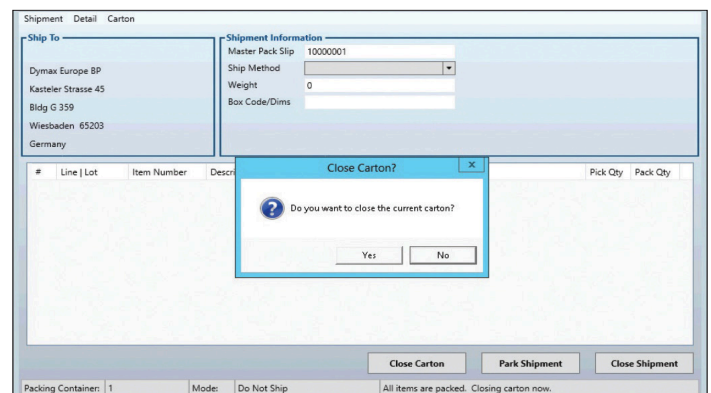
Shipment Detail Carton

Ship To

Dymax Europe BP
Kasteler Strasse 45
Bldg G 359
Wiesbaden 65203
Germany

Shipment Information

Master Pack Slip 10000001
Ship Method
Weight 0
Box Code/Dims

| # | Line \| Lot | Item Number | Descri | Pick Qty | Pack Qty |
|---|---|---|---|---|---|

Close Carton?

×

Do you want to close the current carton?

Yes No

Close Carton Park Shipment Close Shipment

Packing Container: 1 Mode: Do Not Ship All items are packed. Closing carton now.